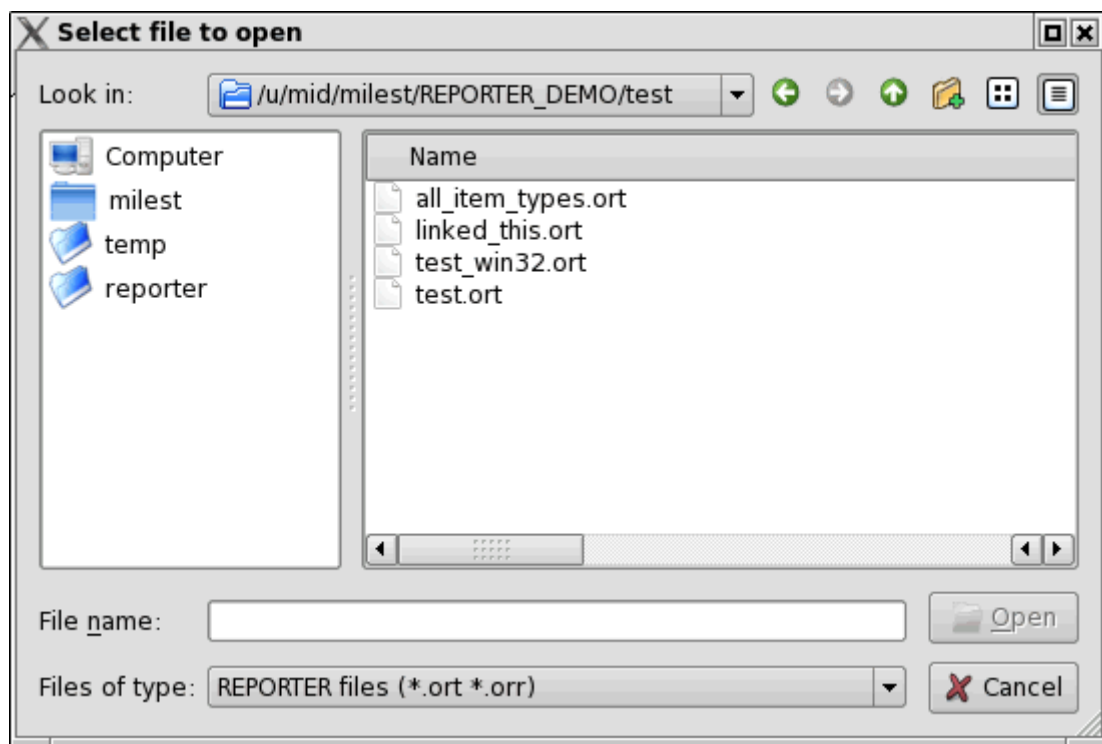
Select file to open

Look in: /u/mid/milest/REPORTER_DEMO/test

Computer
milest
temp
reporter

Name
all_item_types.ort
linked_this.ort
test_win32.ort
test.ort

File name:
Open

Files of type: REPORTER files (*.ort *.orr)
Cancel